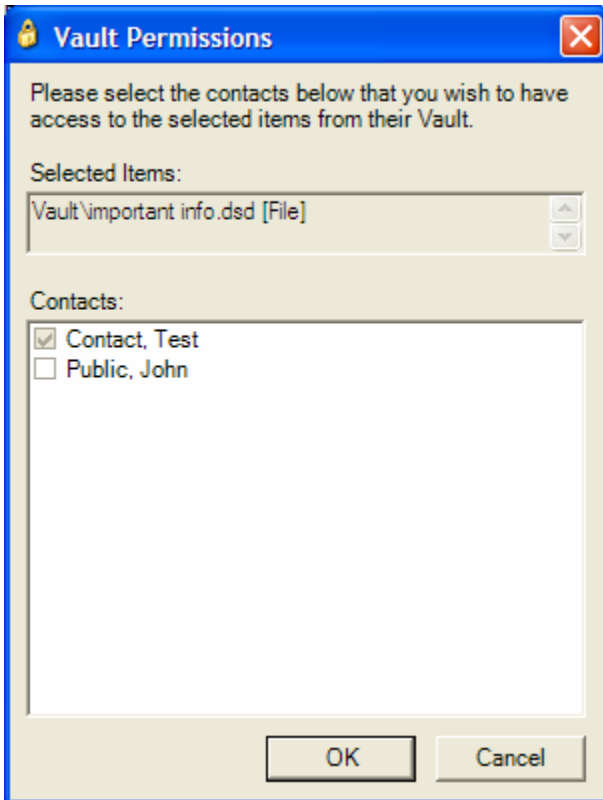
Vault Permissions

Please select the contacts below that you wish to have access to the selected items from their Vault.

Selected Items:

Vault\important info.dsd [File]

Contacts:

Contact, Test
Public, John

OK
Cancel